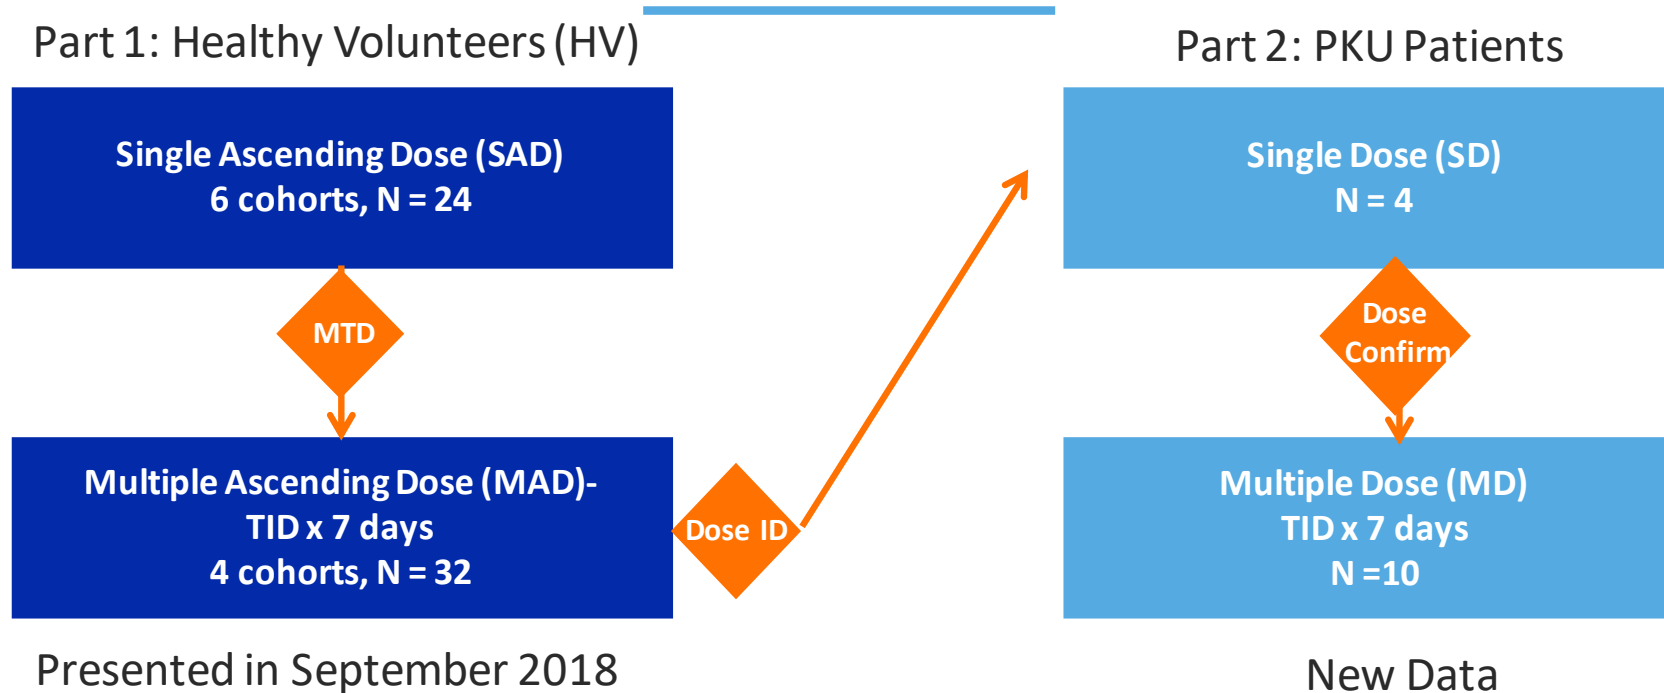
Part 1: Healthy Volunteers (HV)

Part 2: PKU Patients

Single Ascending Dose (SAD)
6 cohorts, N = 24

MTD

Multiple Ascending Dose (MAD)-
TID x 7 days
4 cohorts, N = 32

Dose ID

Single Dose (SD)
N = 4

Dose Confirm

Multiple Dose (MD)
TID x 7 days
N =10

Presented in September 2018

New Data